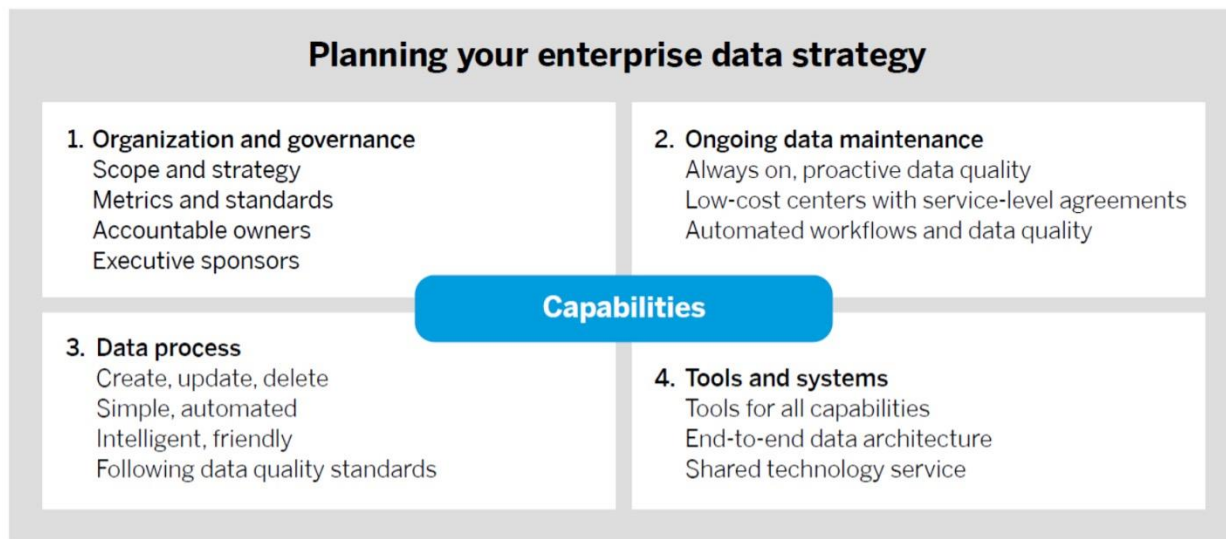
Planning your enterprise data strategy

1. Organization and governance
Scope and strategy
Metrics and standards
Accountable owners
Executive sponsors

2. Ongoing data maintenance
Always on, proactive data quality
Low-cost centers with service-level agreements
Automated workflows and data quality

Capabilities

3. Data process
Create, update, delete
Simple, automated
Intelligent, friendly
Following data quality standards

4. Tools and systems
Tools for all capabilities
End-to-end data architecture
Shared technology service